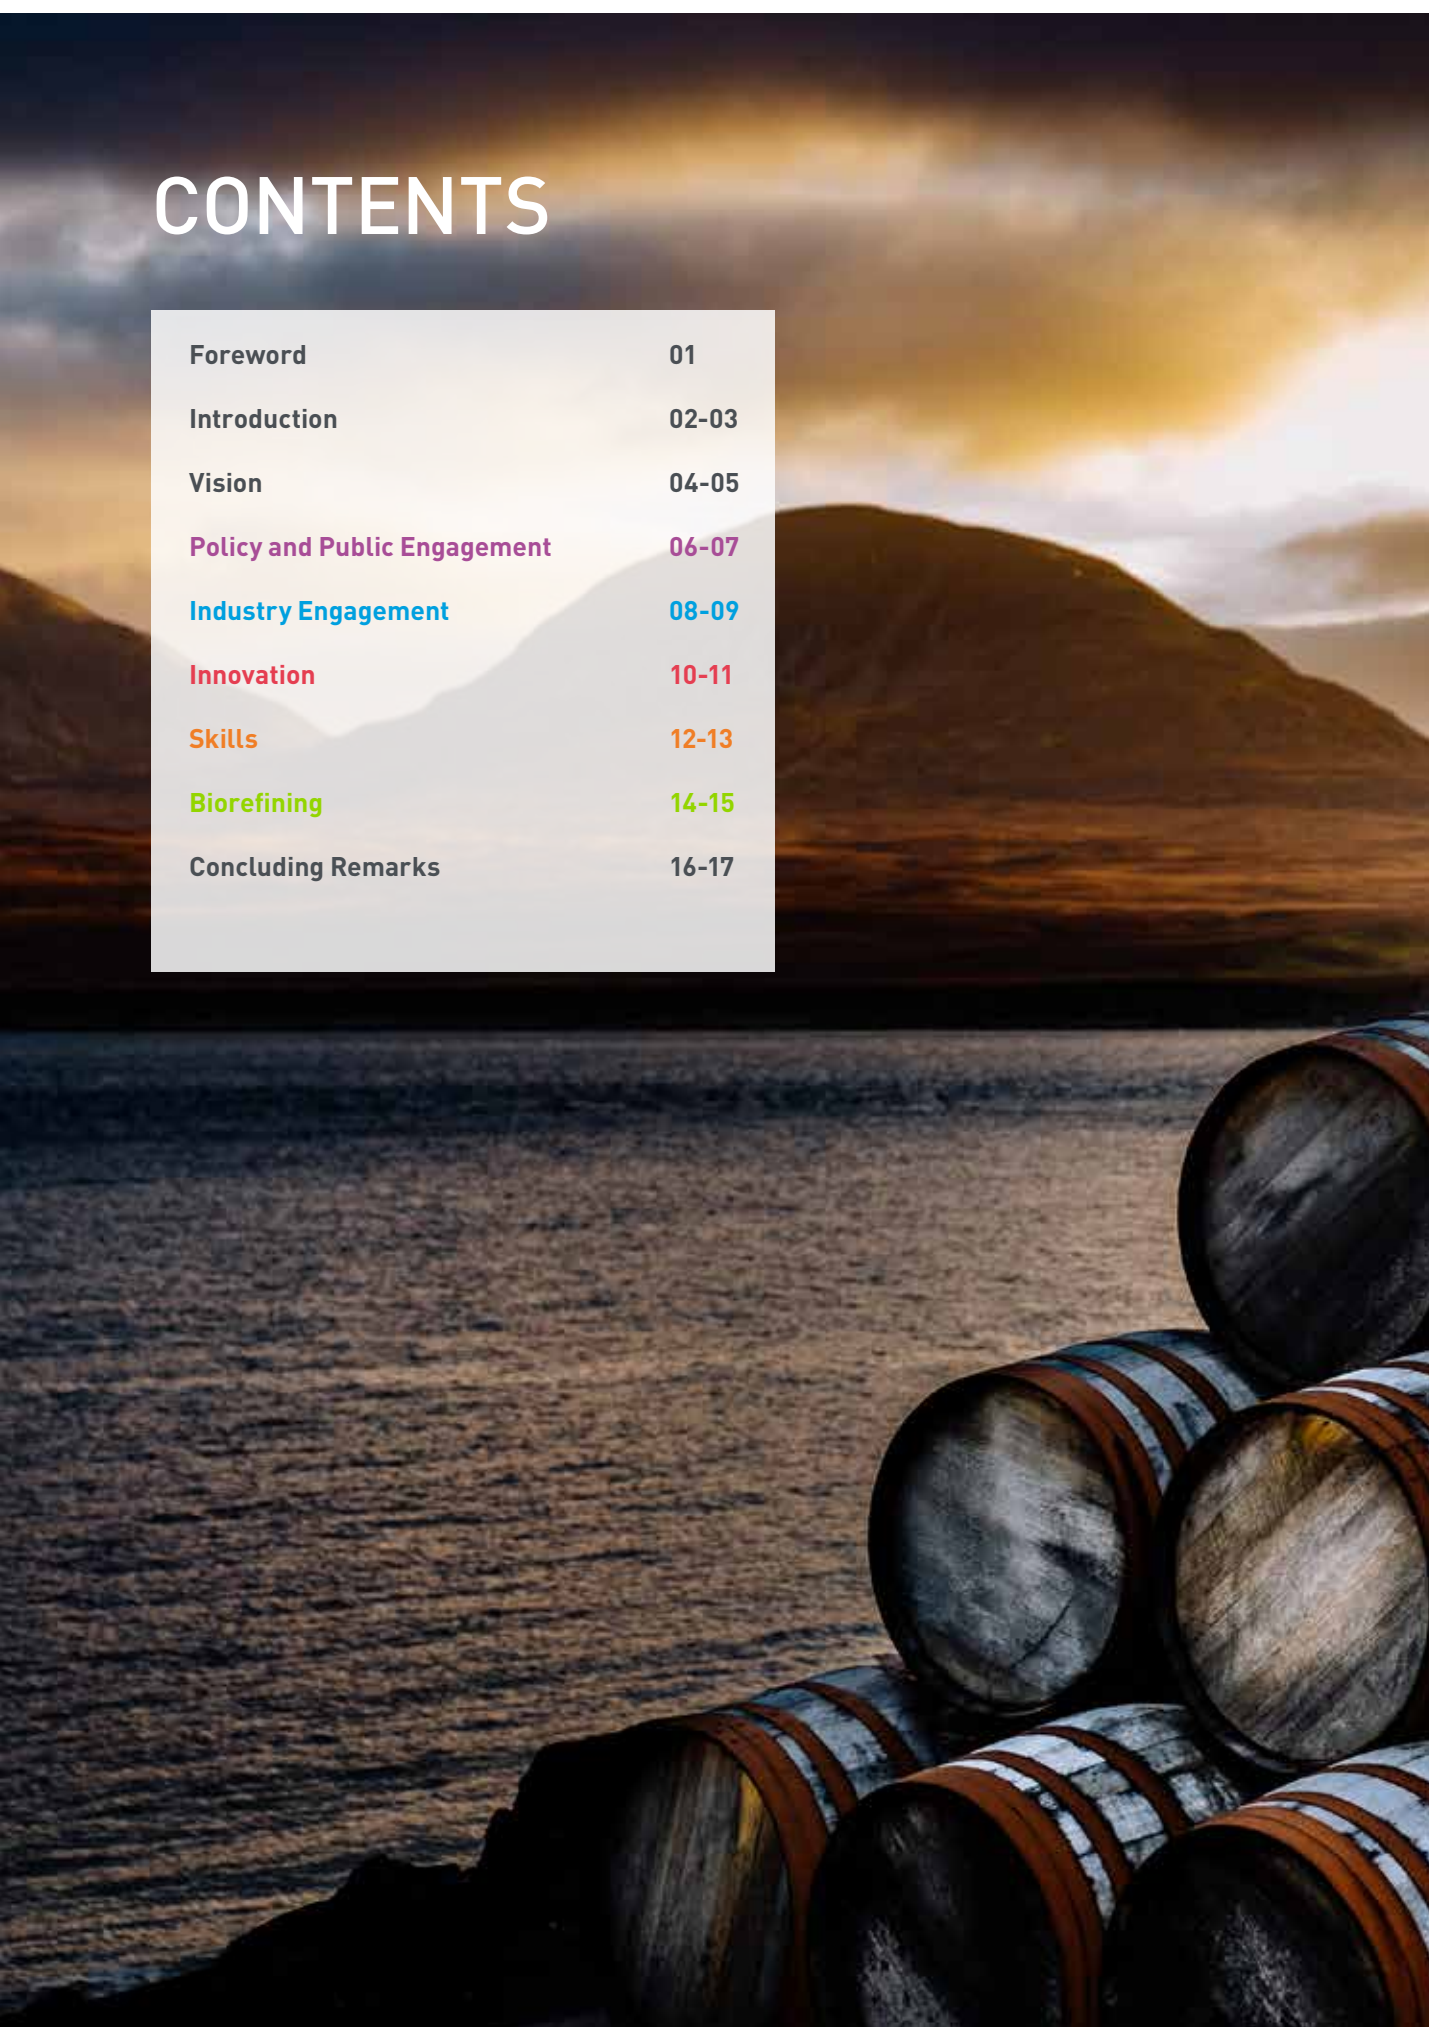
CONTENTS

| | |
|---|---|
| Foreword | 01 |
| Introduction | 02-03 |
| Vision | 04-05 |
| Policy and Public Engagement | 06-07 |
| Industry Engagement | 08-09 |
| Innovation | 10-11 |
| Skills | 12-13 |
| Biorefining | 14-15 |
| Concluding Remarks | 16-17 |